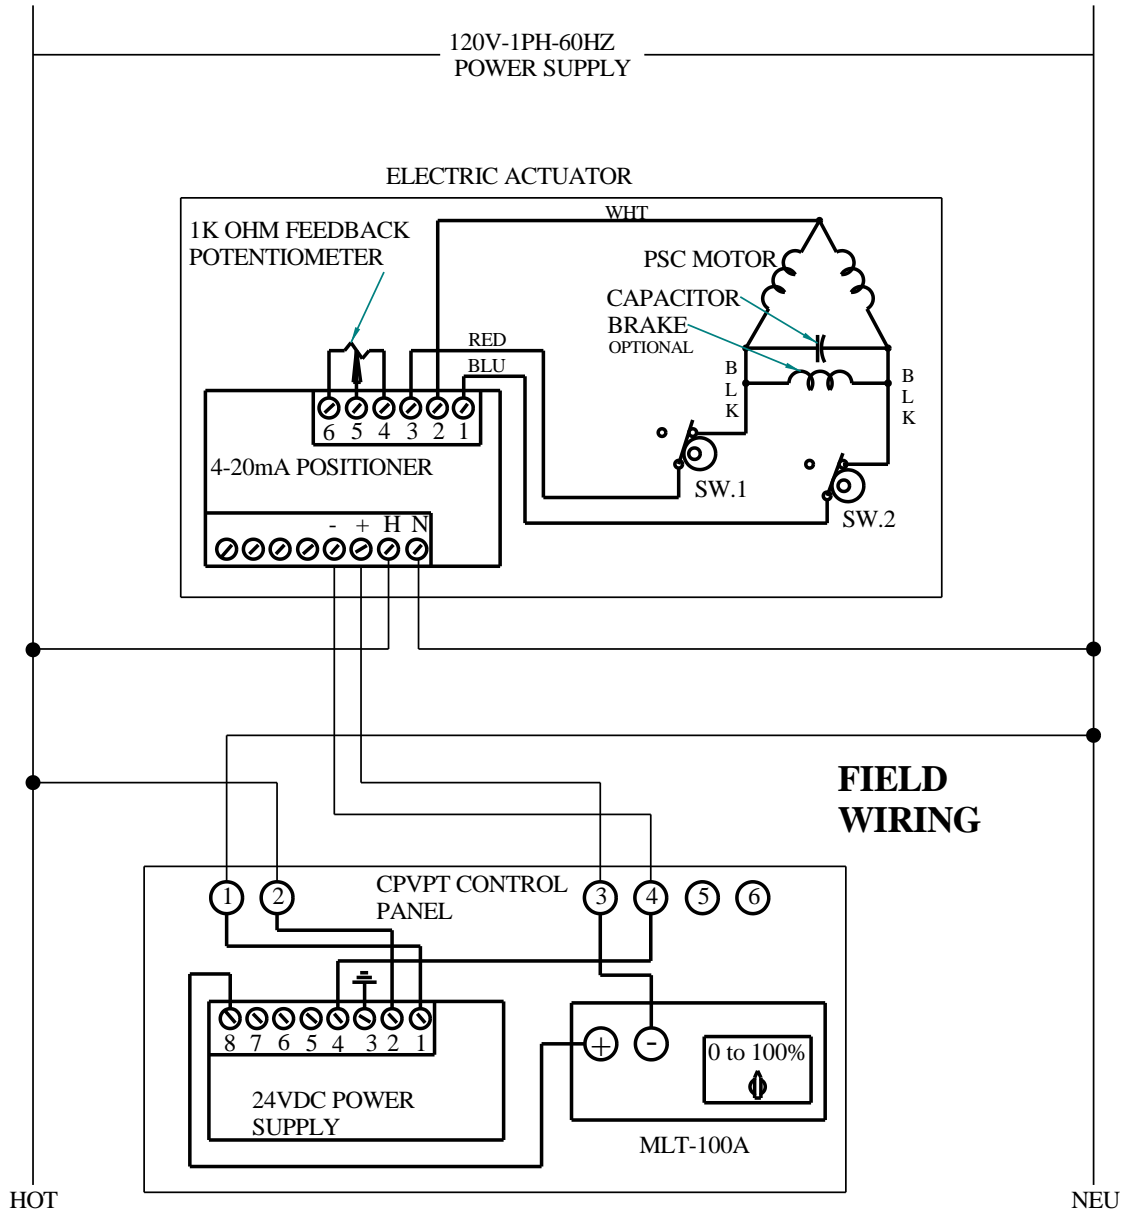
120V-1PH-60HZ
POWER SUPPLY

ELECTRIC ACTUATOR

1K OHM FEEDBACK
POTENTIOMETER

WHT

PSC MOTOR

CAPACITOR

BRAKE
OPTIONAL

RED

BLU

B
L
K

B
L
K

6 5 4 3 2 1

4-20mA POSITIONER

SW.1

SW.2

- + H N

FIELD
WIRING

CPVPT CONTROL
PANEL

1 2 3 4 5 6

8 7 6 5 4 3 2 1

24VDC POWER
SUPPLY

+ -

0 to 100%

MLT-100A

HOT

NEU